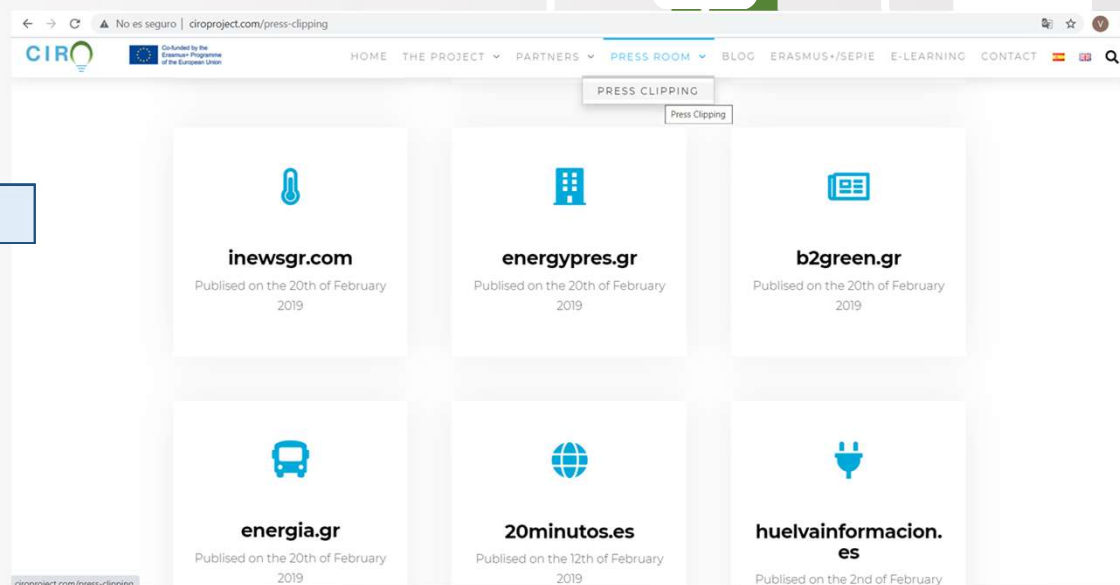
No es seguro | ciroproject.com/press-clipping

CIRO

Co-funded by the Erasmus+ Programme of the European Union

HOME THE PROJECT PARTNERS PRESS ROOM BLOG ERASMUS+/SEPIE E-LEARNING CONTACT

PRESS CLIPPING

Press Clipping

inewsgr.com

Publised on the 20th of February 2019

energypres.gr

Publised on the 20th of February 2019

b2green.gr

Publised on the 20th of February 2019

energia.gr

Publised on the 20th of February 2019

20minutos.es

Publised on the 12th of February 2019

huelvainformacion.es

Publised on the 2nd of February

ciroproject.com/press-clipping